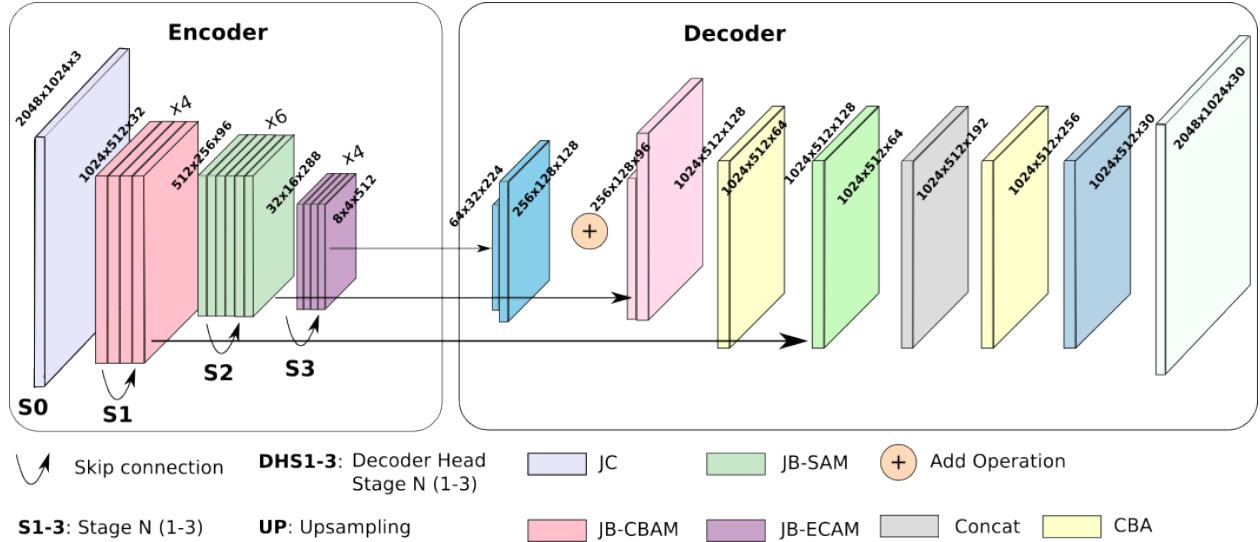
Encoder

2048x1024x3

1024x512x32

x4

512x256x96

x6

32x16x288

x4

8x4x512

S0

S1

S2

S3

Decoder

64x32x224

256x128x128

+

256x128x96

1024x512x128

1024x512x64

1024x512x128

1024x512x64

1024x512x192

1024x512x256

1024x512x30

2048x1024x30

Skip connection

**DHS1-3**: Decoder Head Stage N (1-3)

JC

JB-SAM

+ Add Operation

**S1-3**: Stage N (1-3)

**UP**: Upsampling

JB-CBAM

JB-ECAM

Concat

CBA